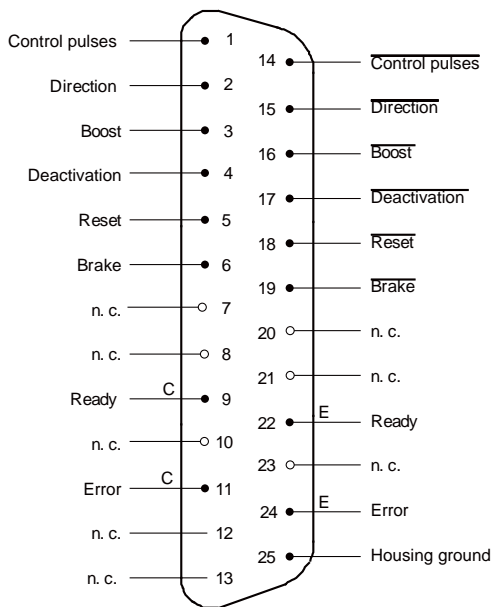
Control pulses 1
Direction 2
Boost 3
Deactivation 4
Reset 5
Brake 6
n. c. 7
n. c. 8
Ready C 9
n. c. 10
Error C 11
n. c. 12
n. c. 13

14 $\overline{\text{Control pulses}}$
15 $\overline{\text{Direction}}$
16 $\overline{\text{Boost}}$
17 $\overline{\text{Deactivation}}$
18 $\overline{\text{Reset}}$
19 $\overline{\text{Brake}}$
20 n. c.
21 n. c.
22 E Ready
23 n. c.
24 E Error
25 Housing ground